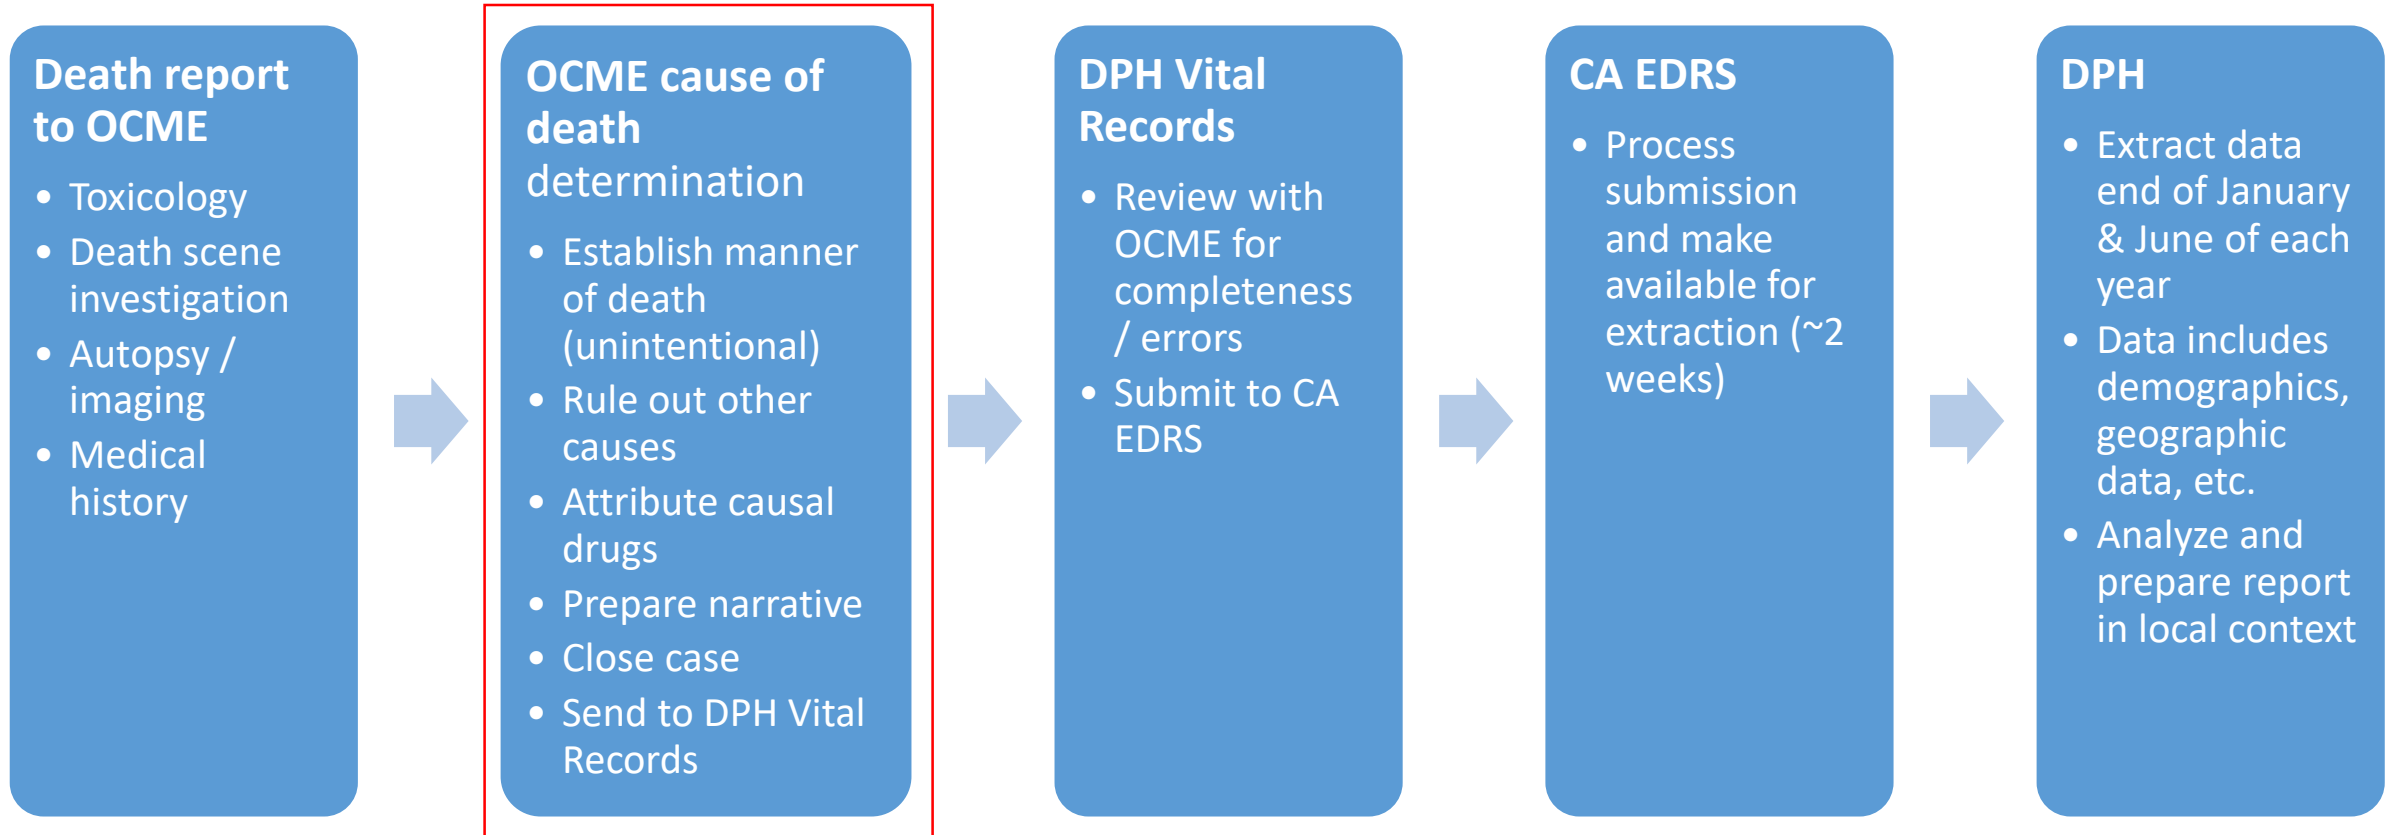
Death report to OCME

- Toxicology
- Death scene investigation
- Autopsy / imaging
- Medical history

OCME cause of death determination

- Establish manner of death (unintentional)
- Rule out other causes
- Attribute causal drugs
- Prepare narrative
- Close case
- Send to DPH Vital Records

DPH Vital Records

- Review with OCME for completeness / errors
- Submit to CA EDRS

CA EDRS

- Process submission and make available for extraction (~2 weeks)

DPH

- Extract data end of January & June of each year
- Data includes demographics, geographic data, etc.
- Analyze and prepare report in local context